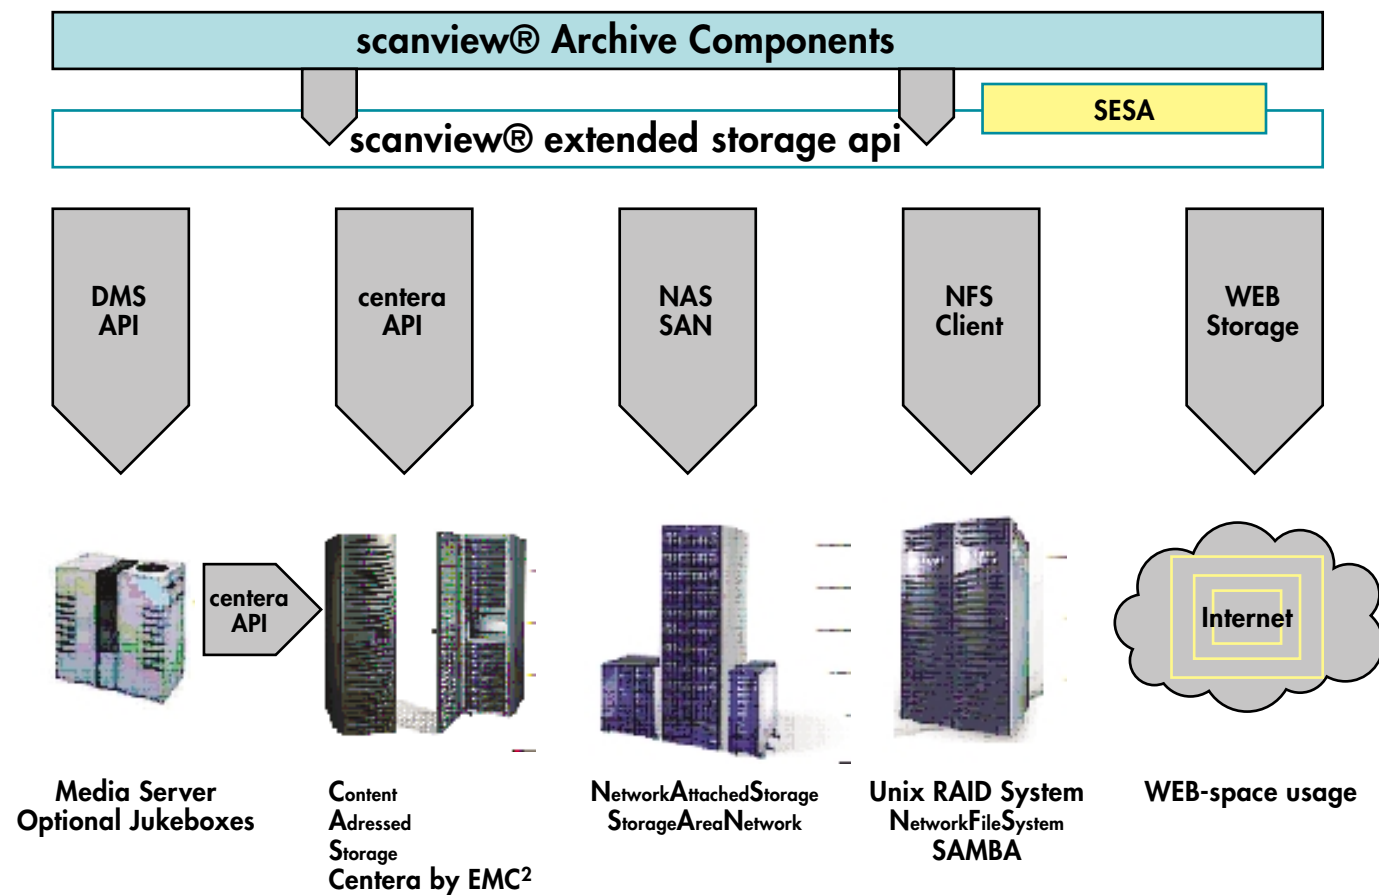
scanview® Archive Components

SESA

scanview® extended storage api

DMS API

centera API

NAS SAN

NFS Client

WEB Storage

centera API

Internet

Media Server
Optional Jukeboxes

Content
Adressed
Storage
Centera by EMC²

NetworkAttachedStorage
StorageAreaNetwork

Unix RAID System
NetworkFileSystem
SAMBA

WEB-space usage